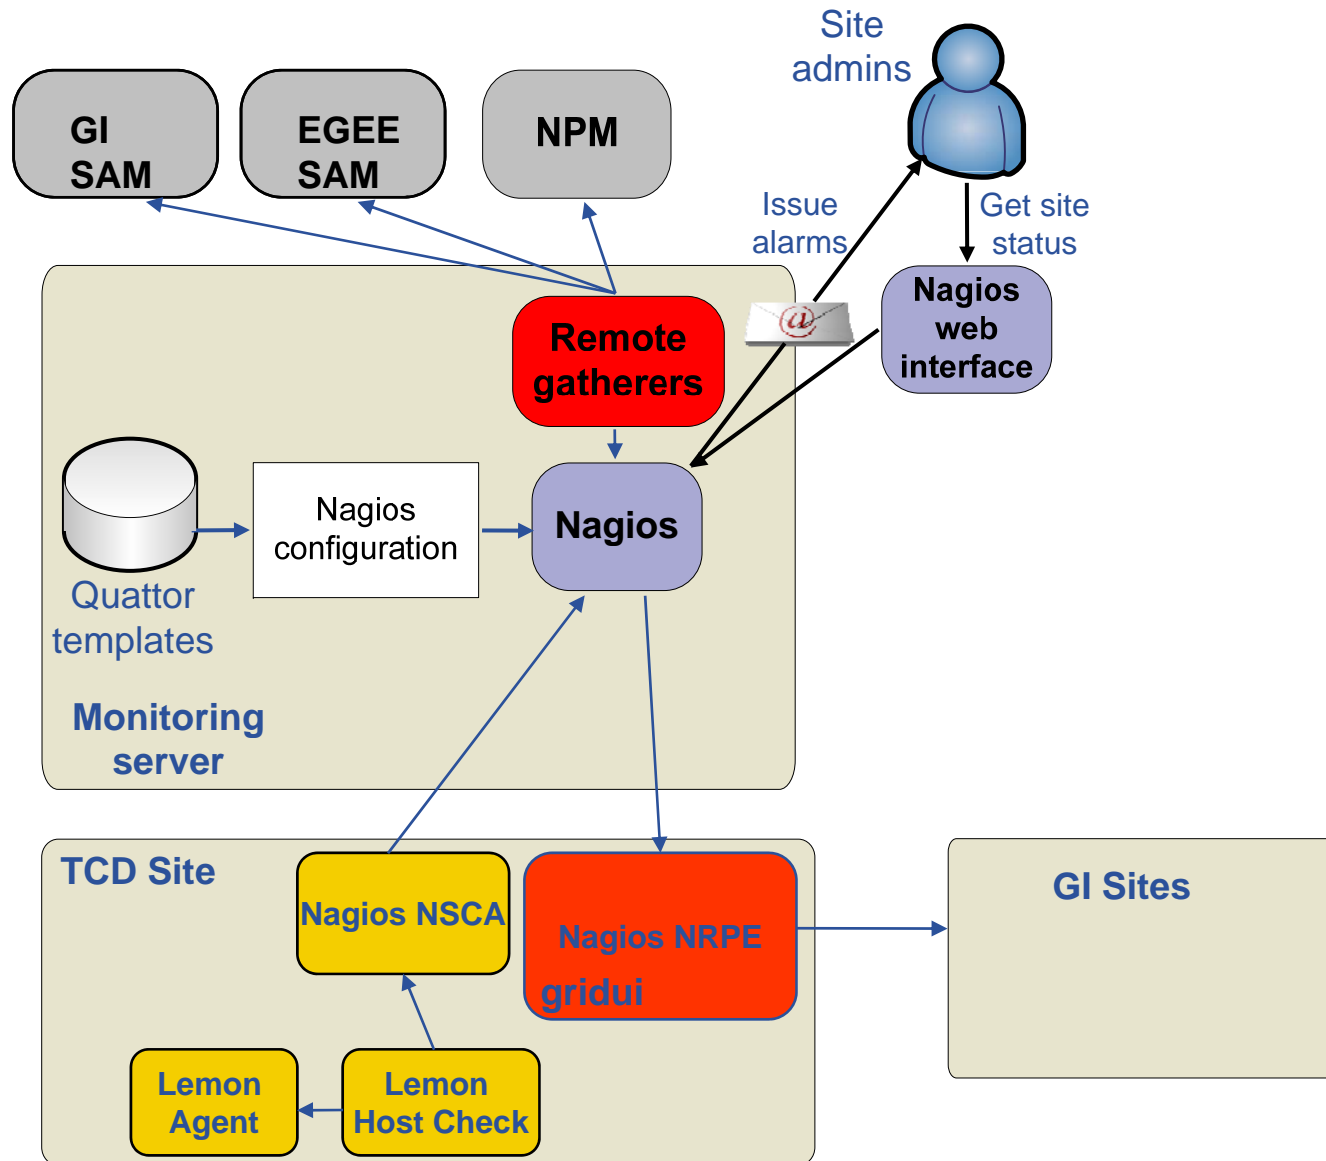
Site admins

GI SAM

EGEE SAM

NPM

Issue alarms

Get site status

Nagios web interface

Remote gatherers

Nagios configuration

Nagios

Quattor templates

Monitoring server

TCD Site

Nagios NSCA

Nagios NRPE

gridui

GI Sites

Lemon Agent

Lemon Host Check